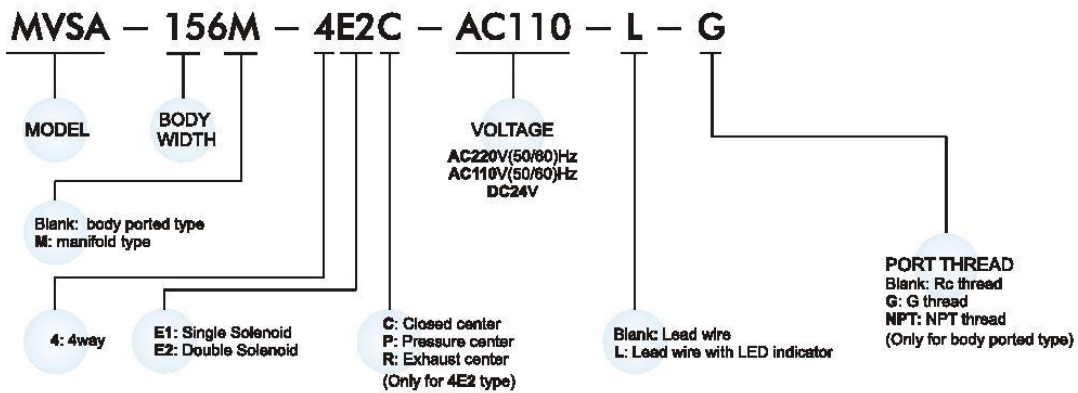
MVSA – 156M – 4E2C – AC110 – L – G

MODEL

BODY WIDTH

VOLTAGE
AC220V(50/60)Hz
AC110V(50/60)Hz
DC24V

Blank: body ported type
M: manifold type

PORT THREAD
Blank: Rc thread
G: G thread
NPT: NPT thread
(Only for body ported type)

4: 4way

E1: Single Solenoid
E2: Double Solenoid

C: Closed center
P: Pressure center
R: Exhaust center
(Only for 4E2 type)

Blank: Lead wire
L: Lead wire with LED indicator